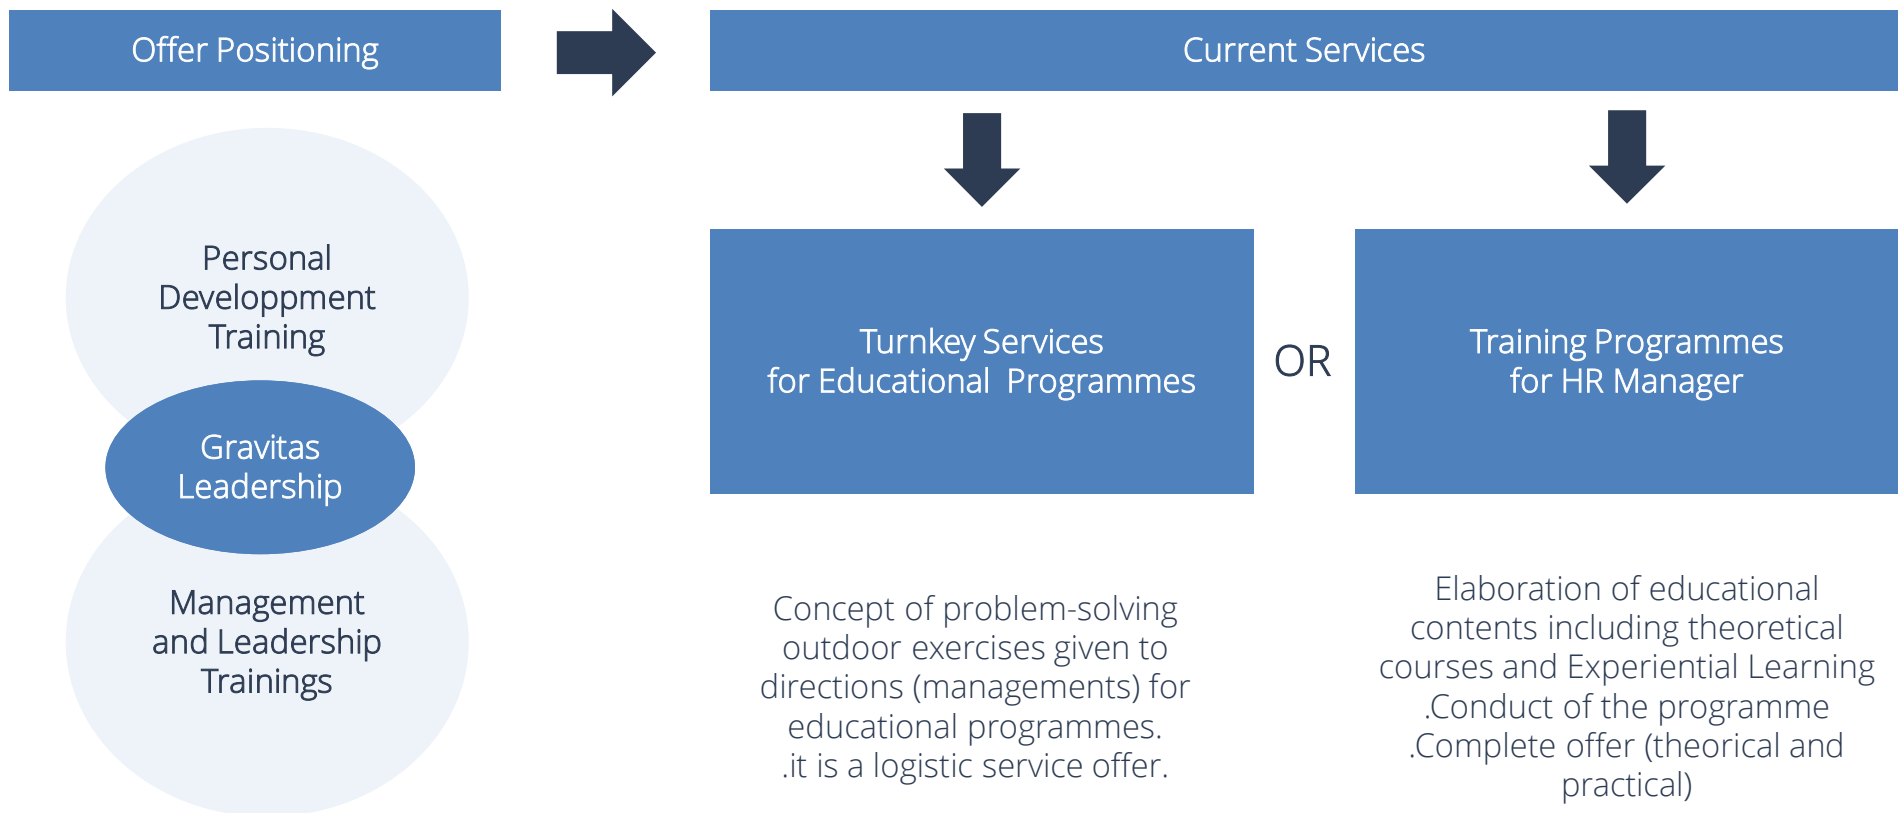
Offer Positioning

Current Services

Personal Developpment Training

Gravitas Leadership

Management and Leadership Trainings

Turnkey Services for Educational Programmes

OR

Training Programmes for HR Manager

Concept of problem-solving outdoor exercises given to directions (managements) for educational programmes. .it is a logistic service offer.

Elaboration of educational contents including theoretical courses and Experiential Learning .Conduct of the programme .Complete offer (theorical and practical)